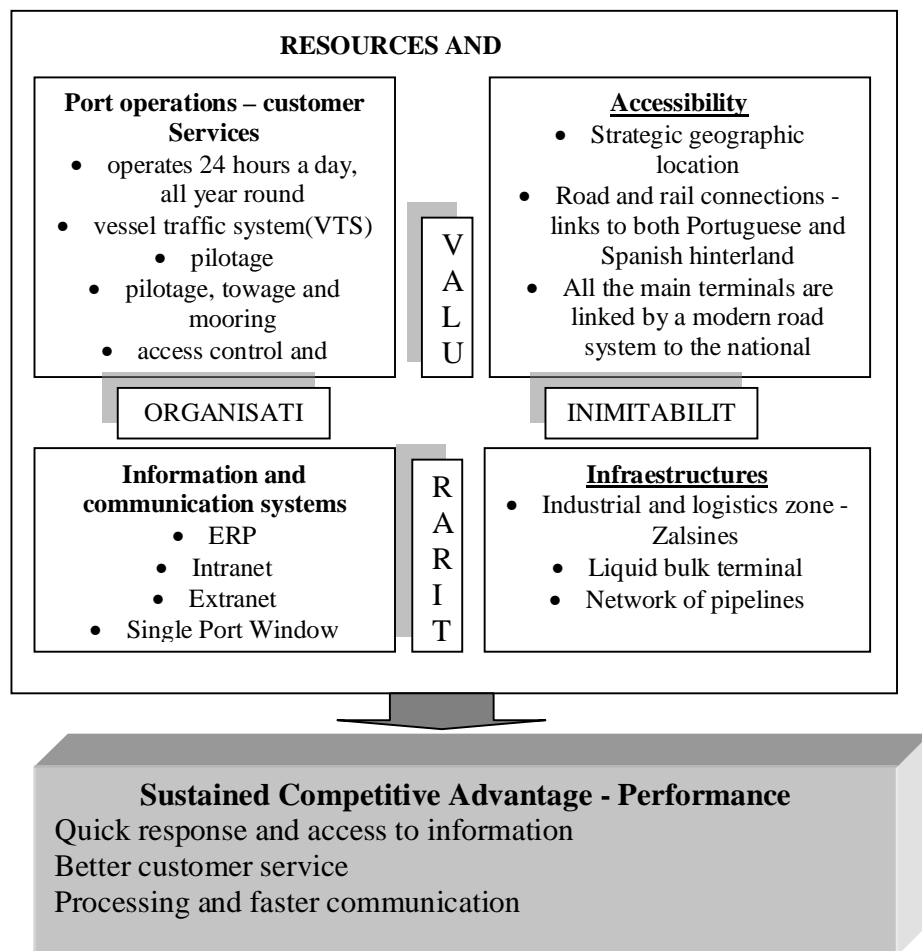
RESOURCES AND

**Port operations – customer Services**
- operates 24 hours a day, all year round
- vessel traffic system(VTS)
- pilotage
- pilotage, towage and mooring
- access control and

V
A
L
U

**Accessibility**
- Strategic geographic location
- Road and rail connections - links to both Portuguese and Spanish hinterland
- All the main terminals are linked by a modern road system to the national

ORGANISATI

INIMITABILIT

**Information and communication systems**
- ERP
- Intranet
- Extranet
- Single Port Window

R
A
R
I
T

**Infraestructures**
- Industrial and logistics zone - Zalsines
- Liquid bulk terminal
- Network of pipelines

**Sustained Competitive Advantage - Performance**
Quick response and access to information
Better customer service
Processing and faster communication